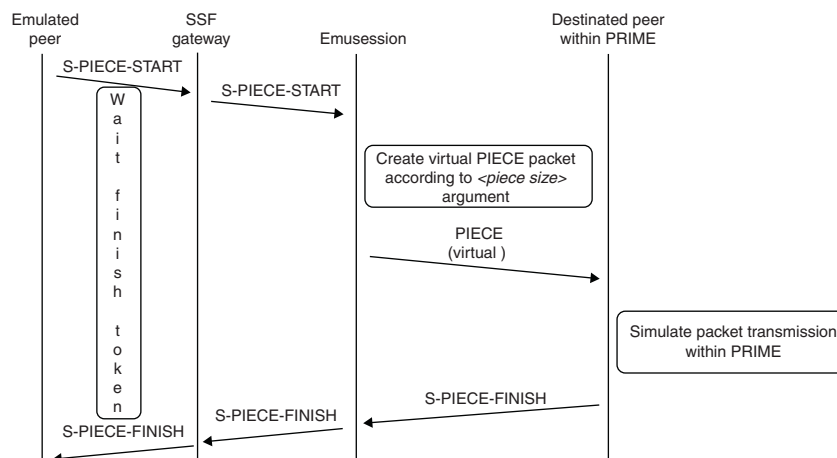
Emulated peer

SSF gateway

Emusession

Destinated peer within PRIME

S-PIECE-START

Wait finish token

S-PIECE-START

Create virtual PIECE packet according to <piece size> argument

PIECE (virtual )

Simulate packet transmission within PRIME

S-PIECE-FINISH

S-PIECE-FINISH

S-PIECE-FINISH